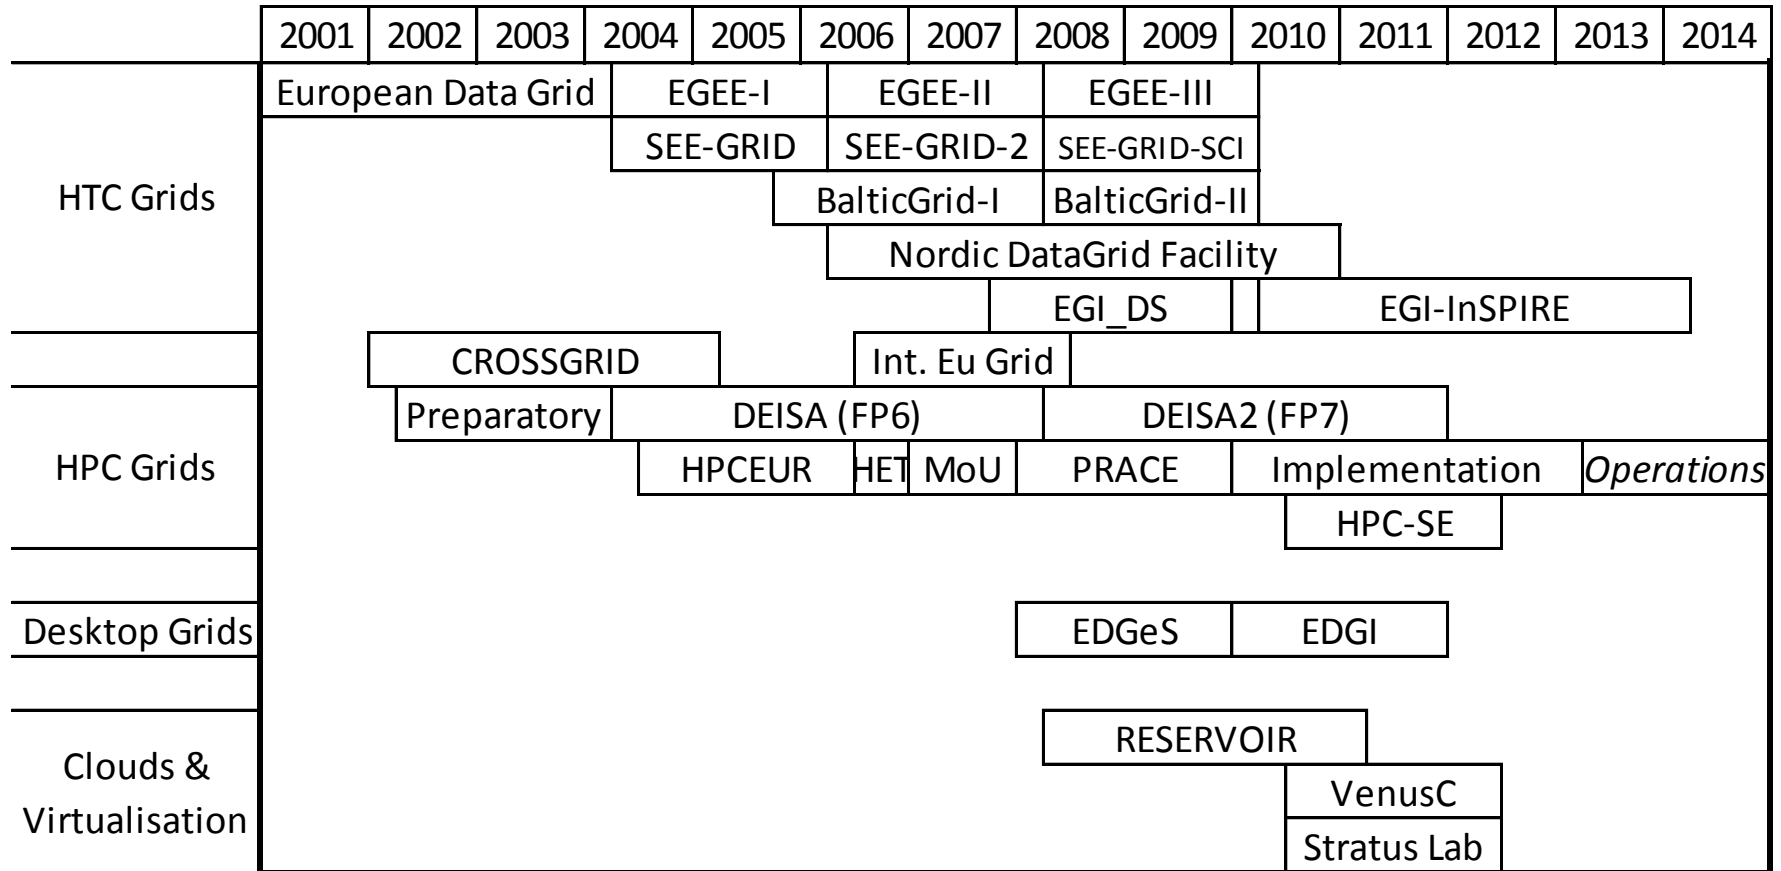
2001 2002 2003 2004 2005 2006 2007 2008 2009 2010 2011 2012 2013 2014

HTC Grids

European Data Grid | EGEE-I | EGEE-II | EGEE-III

SEE-GRID | SEE-GRID-2 | SEE-GRID-SCI

BalticGrid-I | BalticGrid-II

Nordic DataGrid Facility

EGI_DS | EGI-InSPIRE

CROSSGRID | Int. Eu Grid

HPC Grids

Preparatory | DEISA (FP6) | DEISA2 (FP7)

HPCEUR | HET | MoU | PRACE | Implementation | *Operations*

HPC-SE

Desktop Grids

EDGeS | EDGI

Clouds & Virtualisation

RESERVOIR

VenusC

Stratus Lab